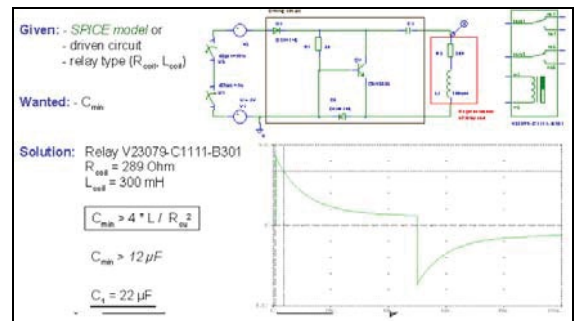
Given: - SPICE model or
- driven circuit
- relay type ($R_{coil}$, $L_{coil}$)

Wanted: - $C_{min}$

Solution: Relay V23079-C1111-B301
$R_{coil}$ = 289 Ohm
$L_{coil}$ = 300 mH

$C_{min} > 4 * L / R_{co}^2$

$C_{min} > 12 \mu F$

$C_1 = 22 \mu F$

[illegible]